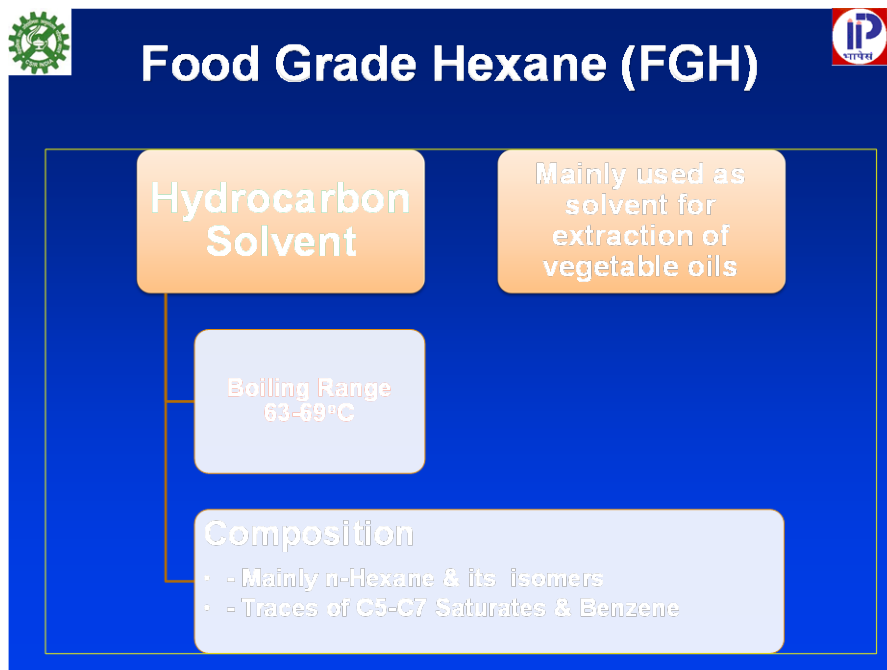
Food Grade Hexane (FGH)

भापसं

Hydrocarbon Solvent

Mainly used as solvent for extraction of vegetable oils

Boiling Range 63-69°C

Composition

- - Mainly n-Hexane & its isomers
- - Traces of C5-C7 Saturates & Benzene